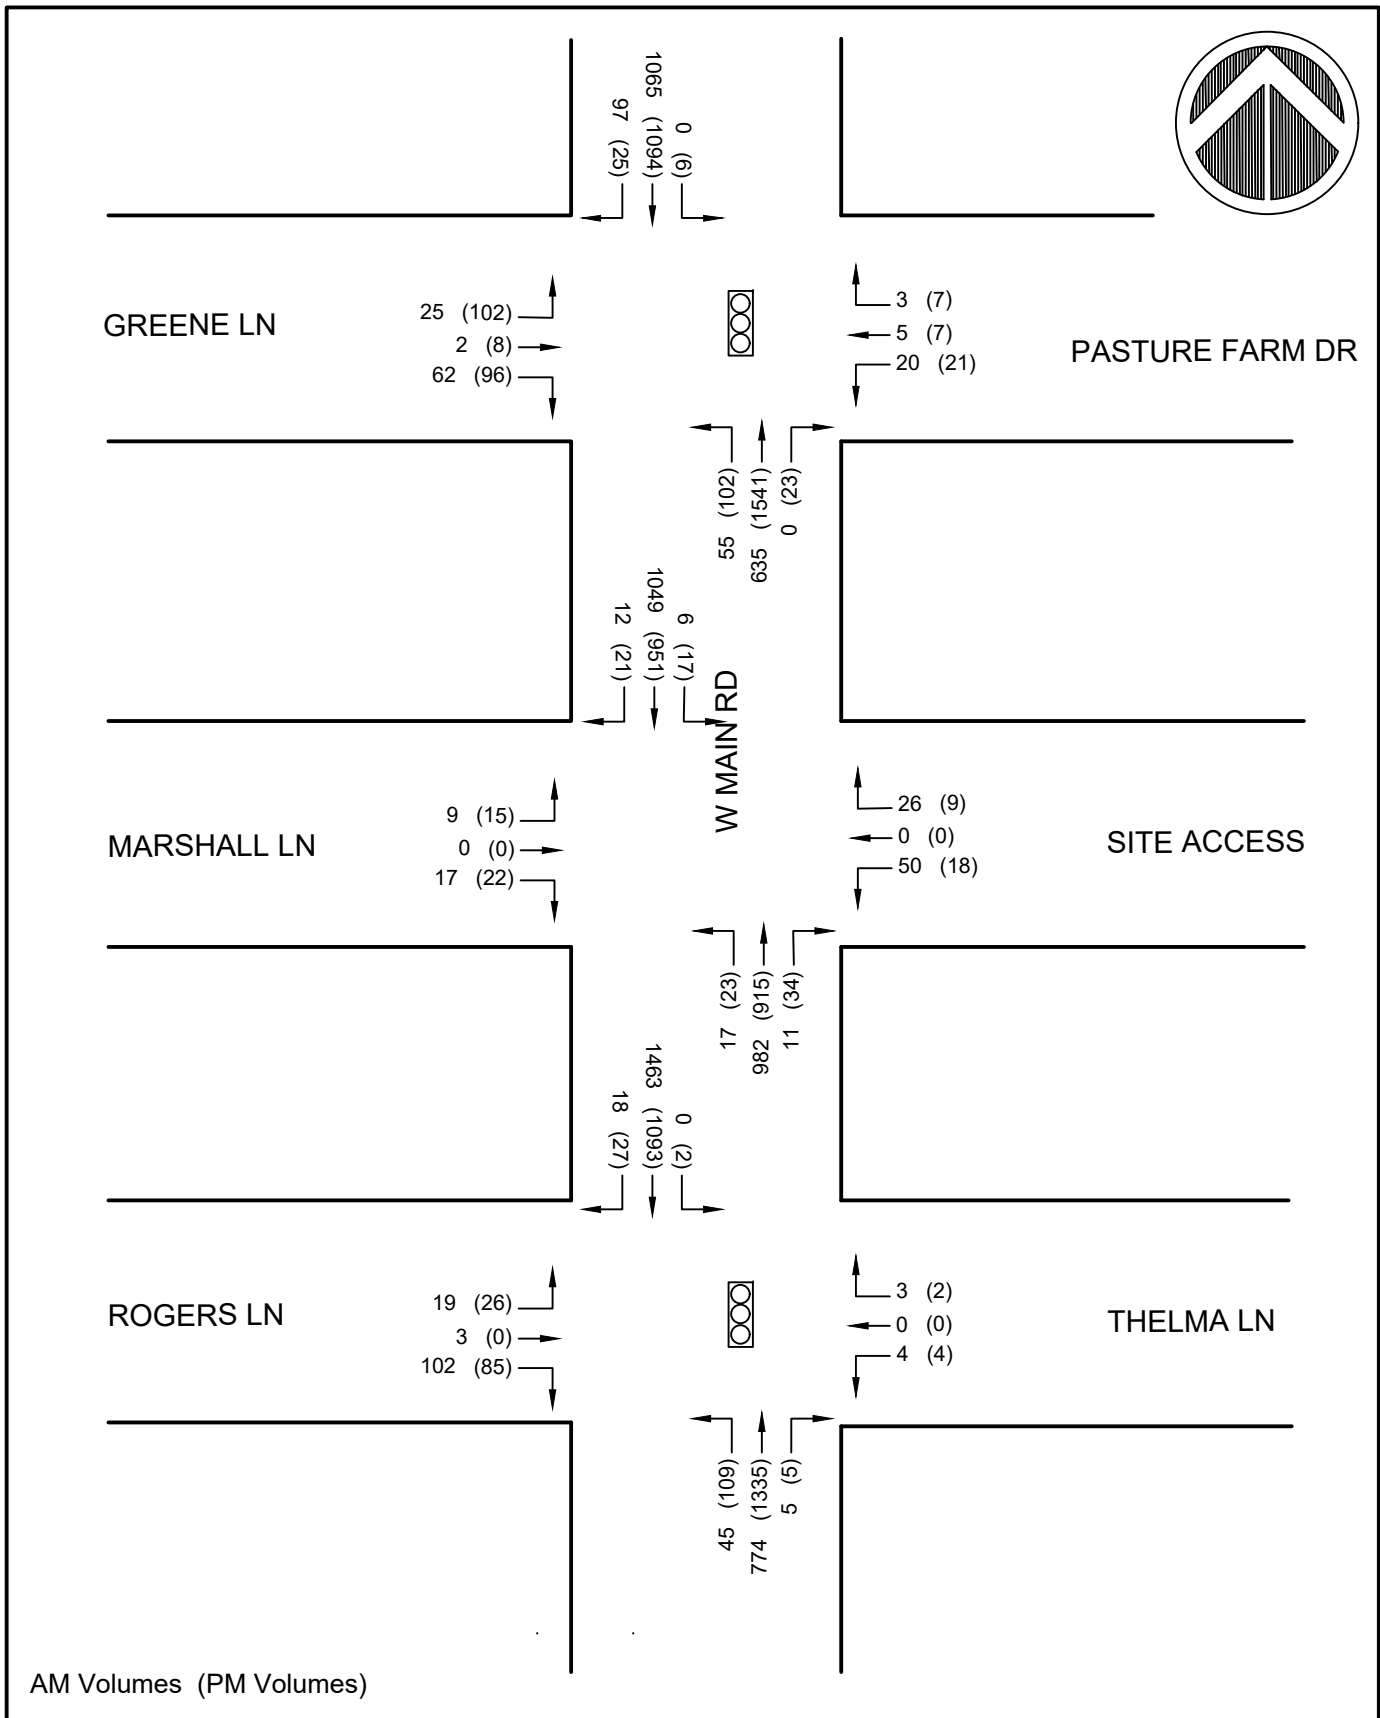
1065 (1094)
97 (25)
0 (6)

GREENE LN
25 (102)
2 (8)
62 (96)

3 (7)
5 (7)
20 (21)
PASTURE FARM DR

55 (102)
635 (1541)
0 (23)

1049 (951)
12 (21)
6 (17)

W MAIN RD

MARSHALL LN
9 (15)
0 (0)
17 (22)

26 (9)
0 (0)
50 (18)
SITE ACCESS

17 (23)
982 (915)
11 (34)

1463 (1093)
18 (27)
0 (2)

ROGERS LN
19 (26)
3 (0)
102 (85)

3 (2)
0 (0)
4 (4)
THELMA LN

45 (109)
774 (1335)
5 (5)

AM Volumes (PM Volumes)